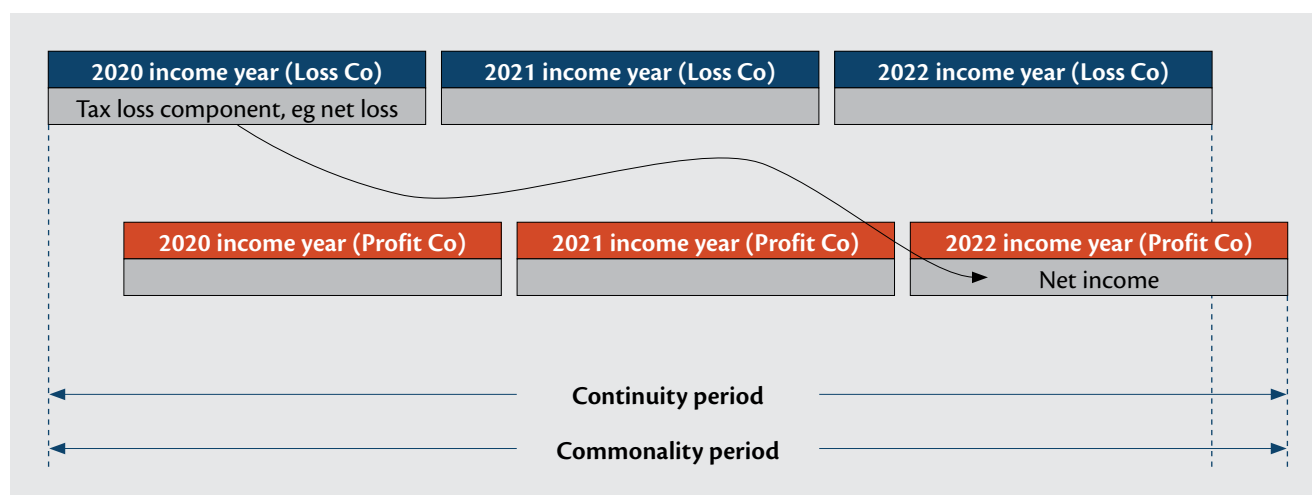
2020 income year (Loss Co)
Tax loss component, eg net loss

2021 income year (Loss Co)

2022 income year (Loss Co)

2020 income year (Profit Co)

2021 income year (Profit Co)

2022 income year (Profit Co)
Net income

Continuity period

Commonality period